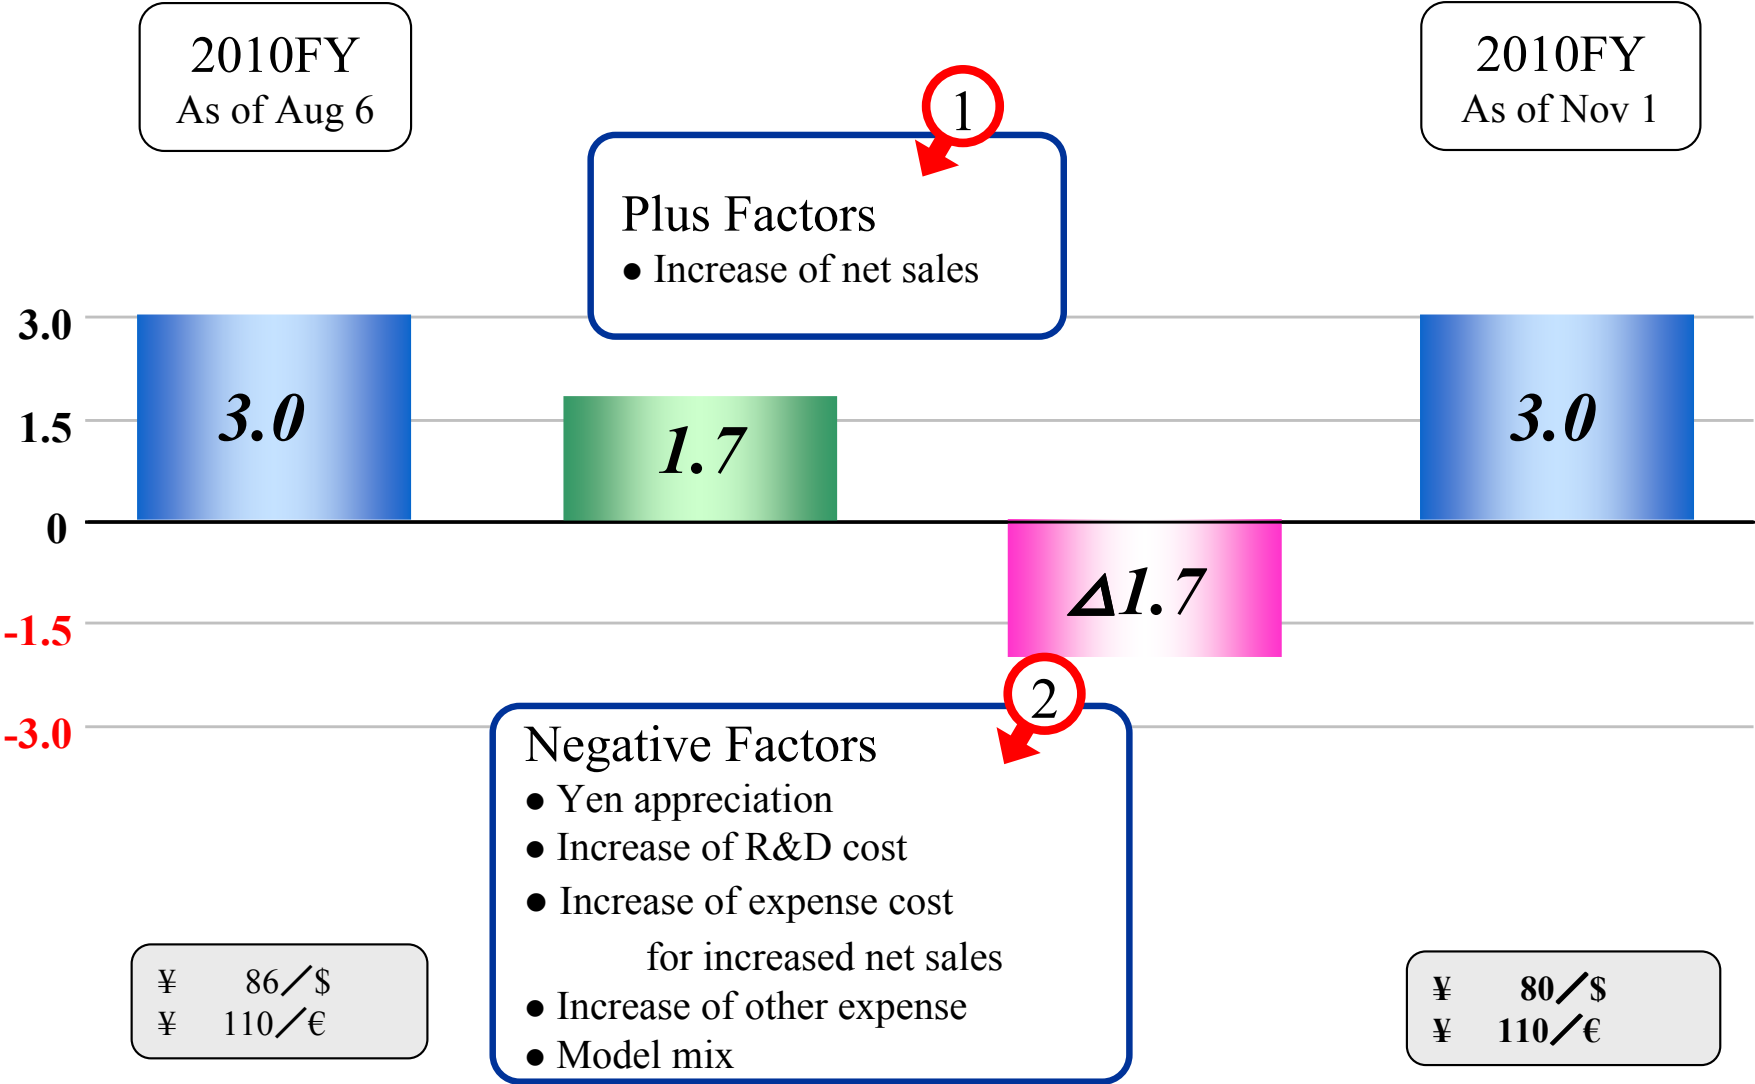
2010FY
As of Aug 6

2010FY
As of Nov 1

1

Plus Factors
● Increase of net sales

3.0
1.5
0
-1.5
-3.0

3.0

1.7

Δ1.7

3.0

2

Negative Factors
● Yen appreciation
● Increase of R&D cost
● Increase of expense cost for increased net sales
● Increase of other expense
● Model mix

¥ 86／$
¥ 110／€

¥ 80／$
¥ 110／€